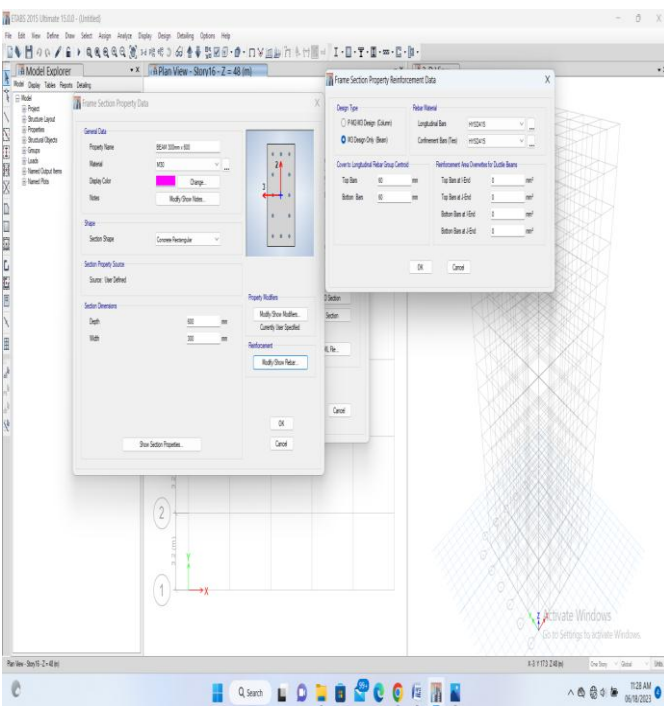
ETABS 2015 Ultimate 15.0.0 - (Untitled)

File Edit View Define Draw Select Assign Analyze Display Design Detailing Options Help

Model Explorer

Model Display Tables Reports Detailing

Model
Project
Structure Layout
Properties
Structural Objects
Groups
Loads
Named Output Items
Named Plots

Plan View - Story16 - Z = 48 (m)

Frame Section Property Data

General Data
Property Name BEAM 300mm x 600
Material M30
Display Color Change...
Notes Modify/Show Notes...

Shape
Section Shape Concrete Rectangular

Section Property Source
Source: User Defined

Section Dimensions
Depth 600 mm
Width 300 mm

Property Modifiers
Modify/Show Modifiers...
Currently User Specified

Reinforcement
Modify/Show Rebar...

Show Section Properties...

OK
Cancel

Frame Section Property Reinforcement Data

Design Type
P-M2-M3 Design (Column)
M3 Design Only (Beam)

Rebar Material
Longitudinal Bars HYSD415
Confinement Bars (Ties) HYSD415

Cover to Longitudinal Rebar Group Centroid
Top Bars 60 mm
Bottom Bars 60 mm

Reinforcement Area Overwrites for Ductile Beams
Top Bars at I-End 0 mm²
Top Bars at J-End 0 mm²
Bottom Bars at I-End 0 mm²
Bottom Bars at J-End 0 mm²

OK Cancel

Section
Section
NL Hir...
Cancel

2
1
Y
X

Activate Windows
Go to Settings to activate Windows.

Plan View - Story16 - Z = 48 (m)

X 0 Y 17.3 Z 48 (m) One Story Global Units...

Search

11:28 AM
06/18/2023